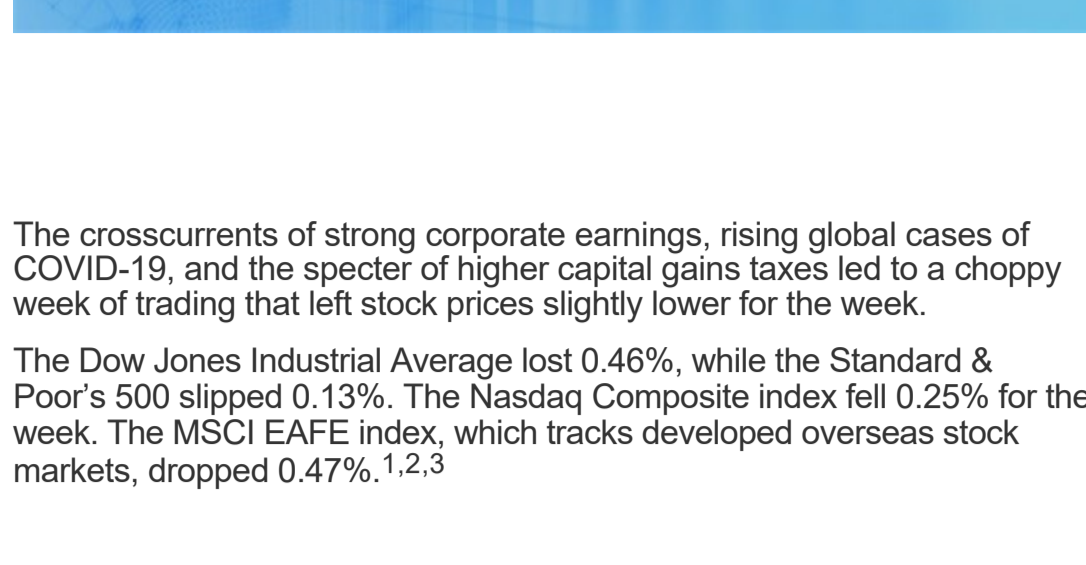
The crosscurrents of strong corporate earnings, rising global cases of COVID-19, and the specter of higher capital gains taxes led to a choppy week of trading that left stock prices slightly lower for the week.

The Dow Jones Industrial Average lost 0.46%, while the Standard & Poor’s 500 slipped 0.13%. The Nasdaq Composite index fell 0.25% for the week. The MSCI EAFE index, which tracks developed overseas stock markets, dropped 0.47%.$^{1,2,3}$